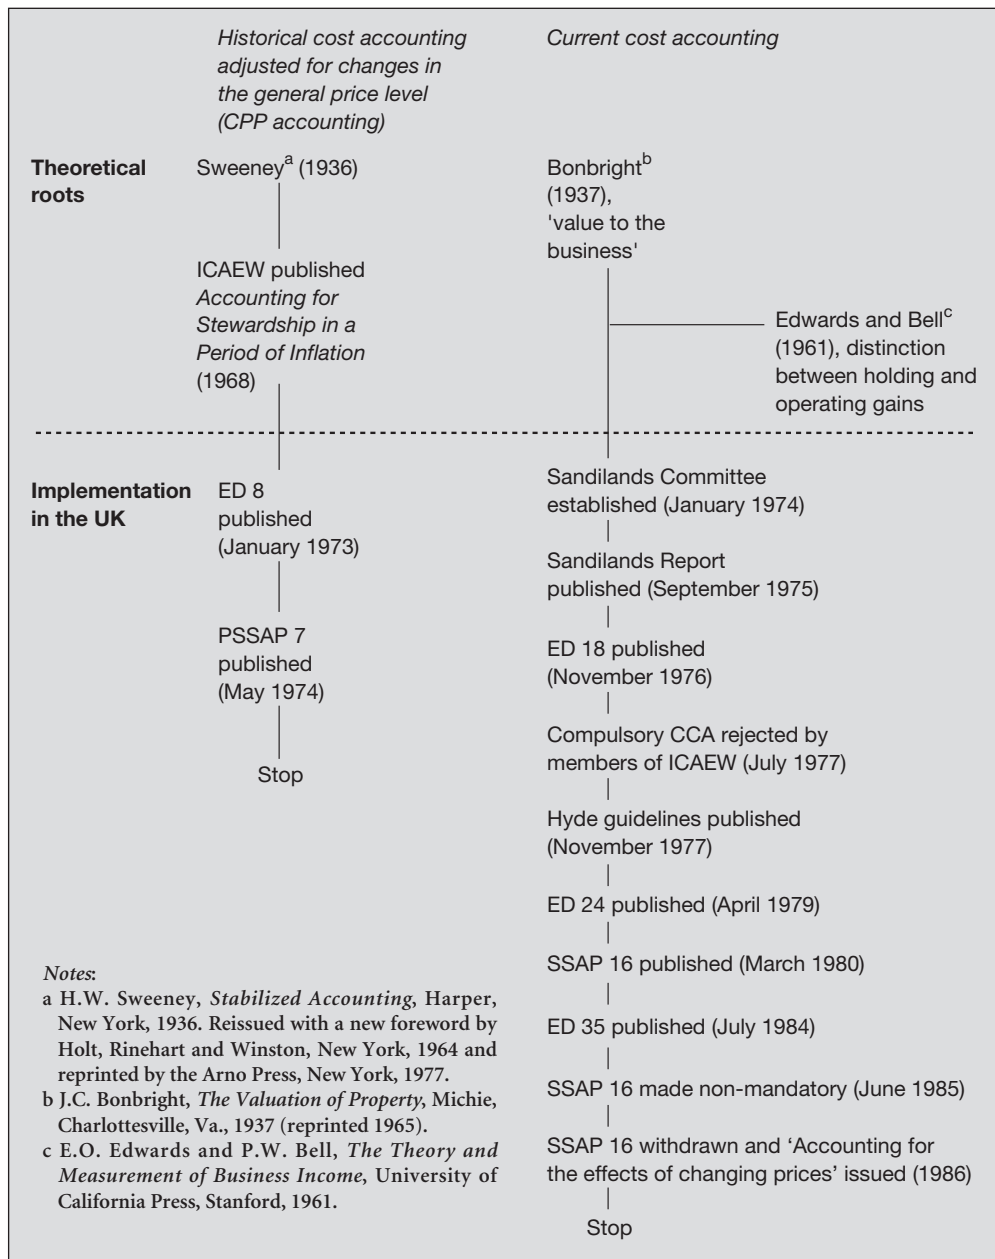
Historical cost accounting adjusted for changes in the general price level (CPP accounting)

Current cost accounting

Theoretical roots

Sweeney$^{a}$ (1936)

ICAEW published *Accounting for Stewardship in a Period of Inflation* (1968)

Bonbright$^{b}$ (1937), 'value to the business'

Edwards and Bell$^{c}$ (1961), distinction between holding and operating gains

Implementation in the UK

ED 8 published (January 1973)

PSSAP 7 published (May 1974)

Stop

Sandilands Committee established (January 1974)

Sandilands Report published (September 1975)

ED 18 published (November 1976)

Compulsory CCA rejected by members of ICAEW (July 1977)

Hyde guidelines published (November 1977)

ED 24 published (April 1979)

SSAP 16 published (March 1980)

ED 35 published (July 1984)

SSAP 16 made non-mandatory (June 1985)

SSAP 16 withdrawn and 'Accounting for the effects of changing prices' issued (1986)

Stop

*Notes*:
a H.W. Sweeney, *Stabilized Accounting*, Harper, New York, 1936. Reissued with a new foreword by Holt, Rinehart and Winston, New York, 1964 and reprinted by the Arno Press, New York, 1977.
b J.C. Bonbright, *The Valuation of Property*, Michie, Charlottesville, Va., 1937 (reprinted 1965).
c E.O. Edwards and P.W. Bell, *The Theory and Measurement of Business Income*, University of California Press, Stanford, 1961.